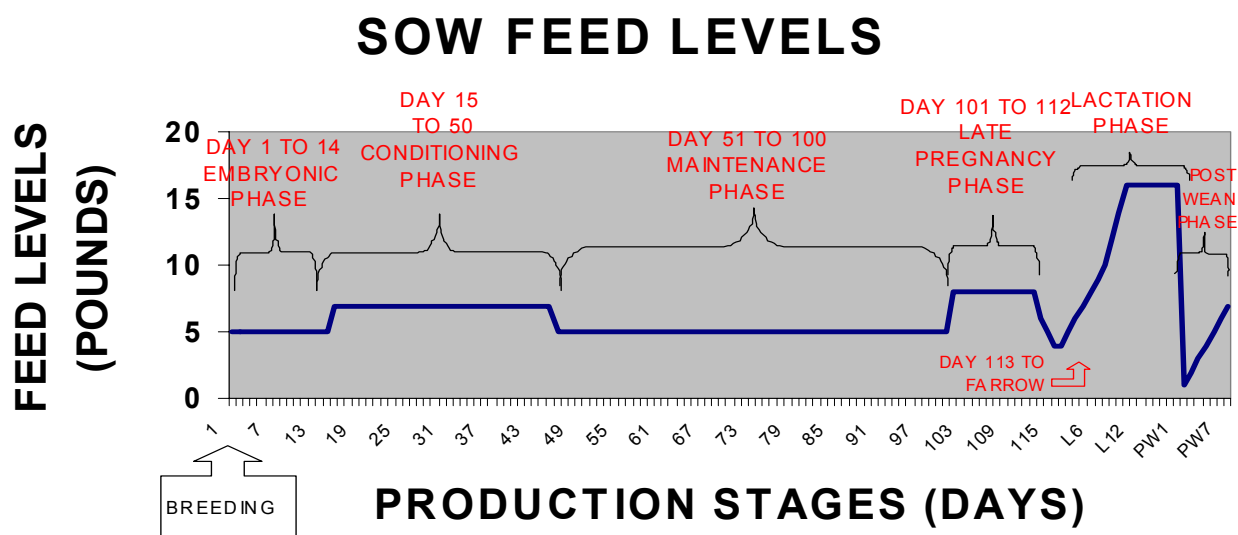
SOW FEED LEVELS

FEED LEVELS (POUNDS)

20
15
10
5
0

DAY 1 TO 14 EMBRYONIC PHASE

DAY 15 TO 50 CONDITIONING PHASE

DAY 51 TO 100 MAINTENANCE PHASE

DAY 101 TO 112 LATE PREGNANCY PHASE

LACTATION PHASE

POST WEAN PHASE

DAY 113 TO FARROW

1 7 13 19 25 31 37 43 49 55 61 67 73 79 85 91 97 103 109 115 L6 L12 PW1 PW7

BREEDING

PRODUCTION STAGES (DAYS)